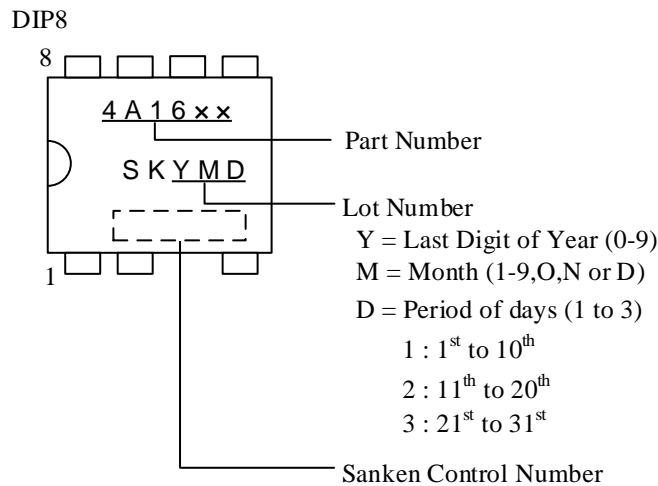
DIP8

8

4A16××

Part Number

SKYMD

Lot Number

Y = Last Digit of Year (0-9)

M = Month (1-9,O,N or D)

D = Period of days (1 to 3)

1 : $1^{st}$ to $10^{th}$

2 : $11^{th}$ to $20^{th}$

3 : $21^{st}$ to $31^{st}$

1

Sanken Control Number